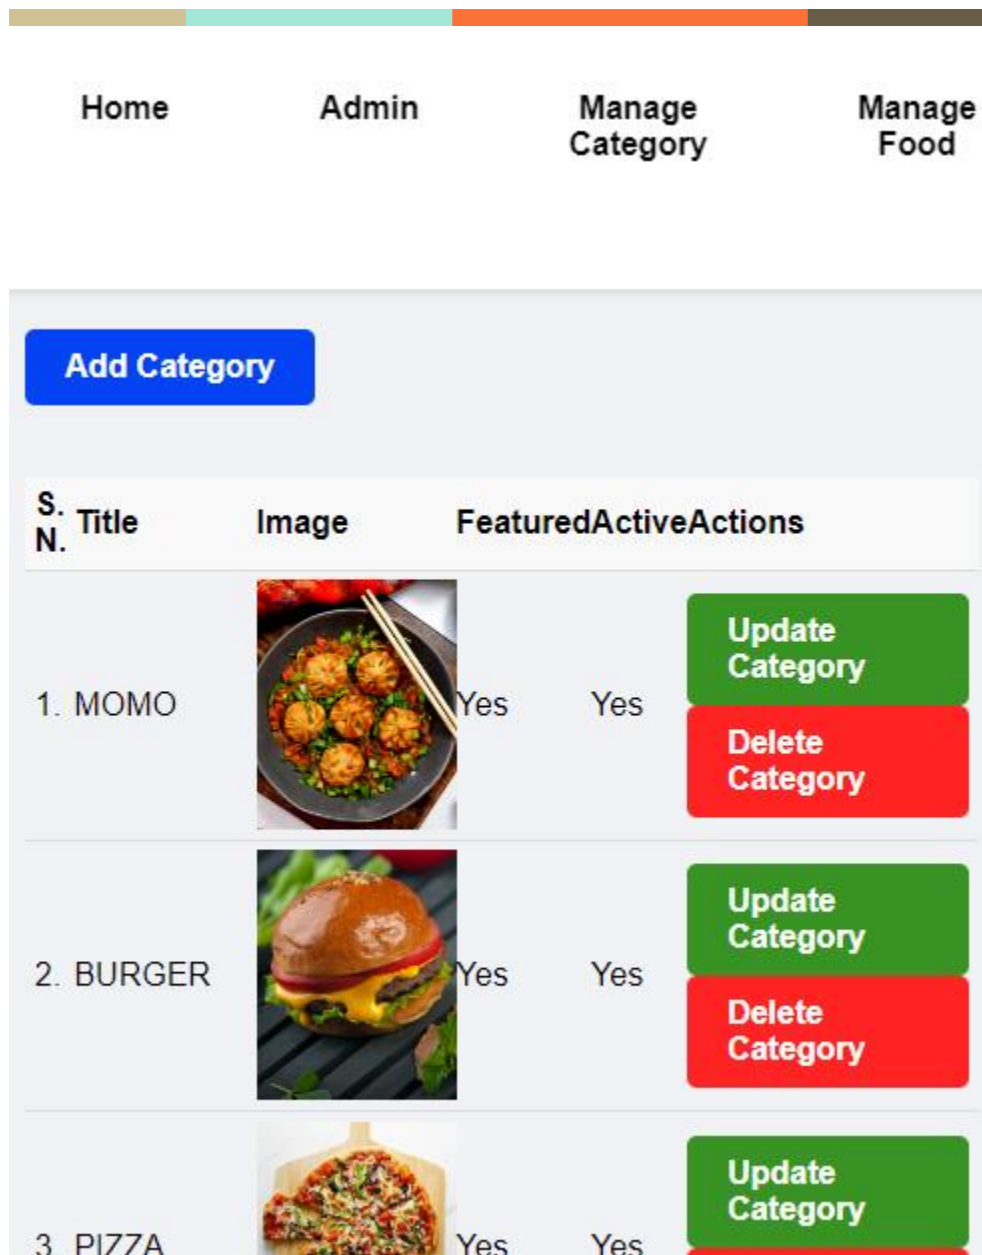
Home Admin Manage Category Manage Food

Add Category

| S. N. | Title | Image | Featured | Active | Actions |
|---|---|---|---|---|---|
| 1. | MOMO | | Yes | Yes | Update Category Delete Category |
| 2. | BURGER | | Yes | Yes | Update Category Delete Category |
| 3. | PIZZA | | Yes | Yes | Update Category |